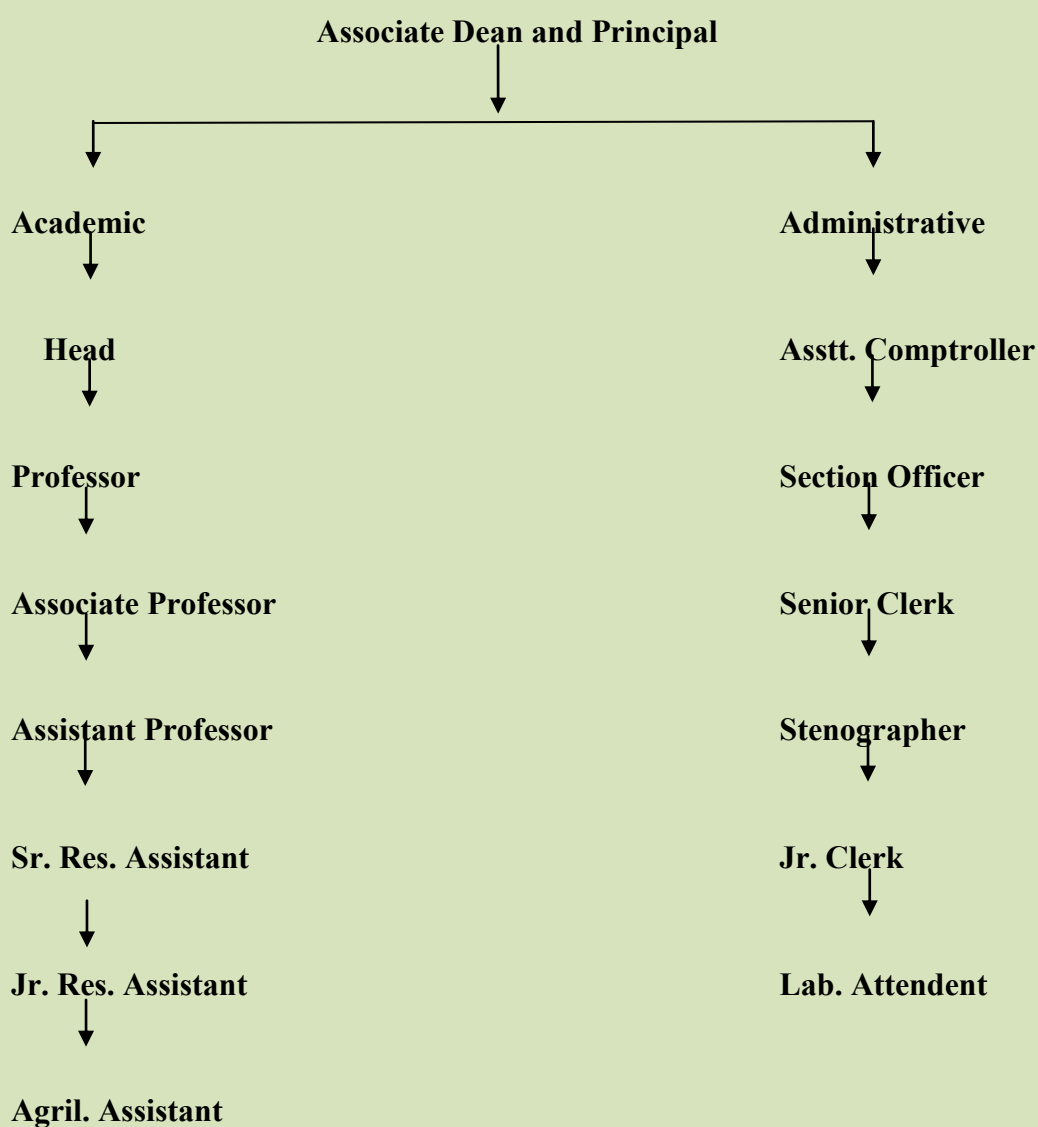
Associate Dean and Principal

Academic

Head

Professor

Associate Professor

Assistant Professor

Sr. Res. Assistant

Jr. Res. Assistant

Agril. Assistant

Administrative

Asstt. Comptroller

Section Officer

Senior Clerk

Stenographer

Jr. Clerk

Lab. Attendent